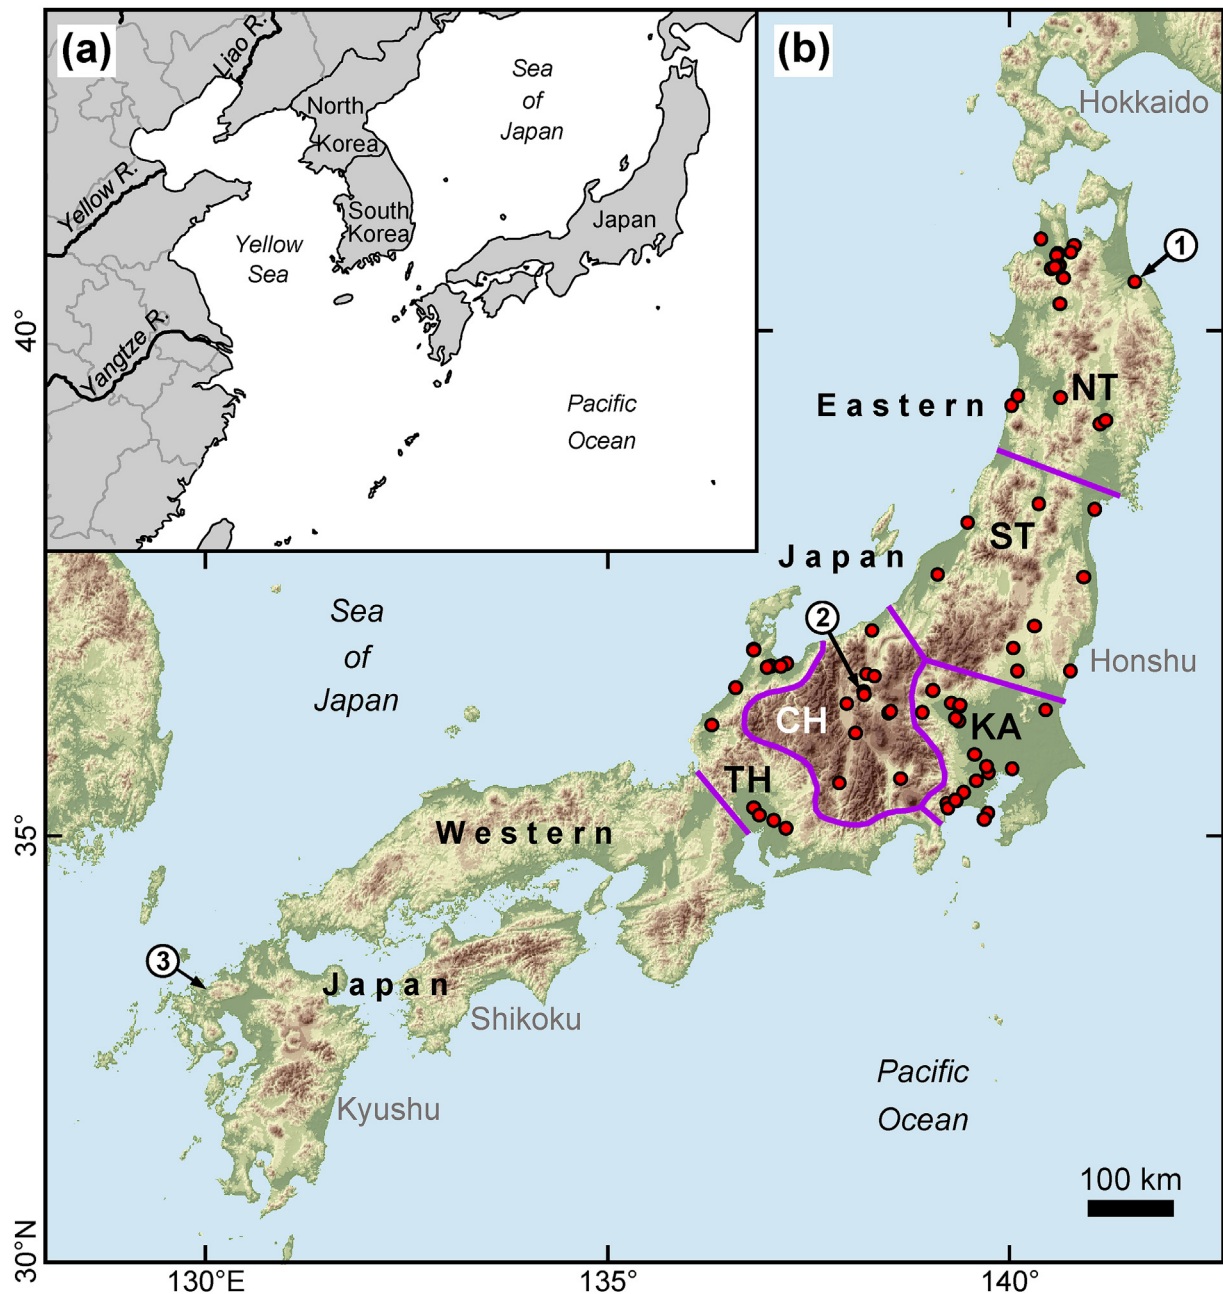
(a)

Liao R.

North Korea

Sea of Japan

Yellow R.

South Korea

Japan

Yellow Sea

Yangtze R.

Pacific Ocean

(b)

Hokkaido

1

40°

Eastern

NT

ST

Japan

2

Honshu

Sea of Japan

CH

KA

TH

35°

Western

3

Japan

Shikoku

Kyushu

Pacific Ocean

100 km

30°N

130°E

135°

140°